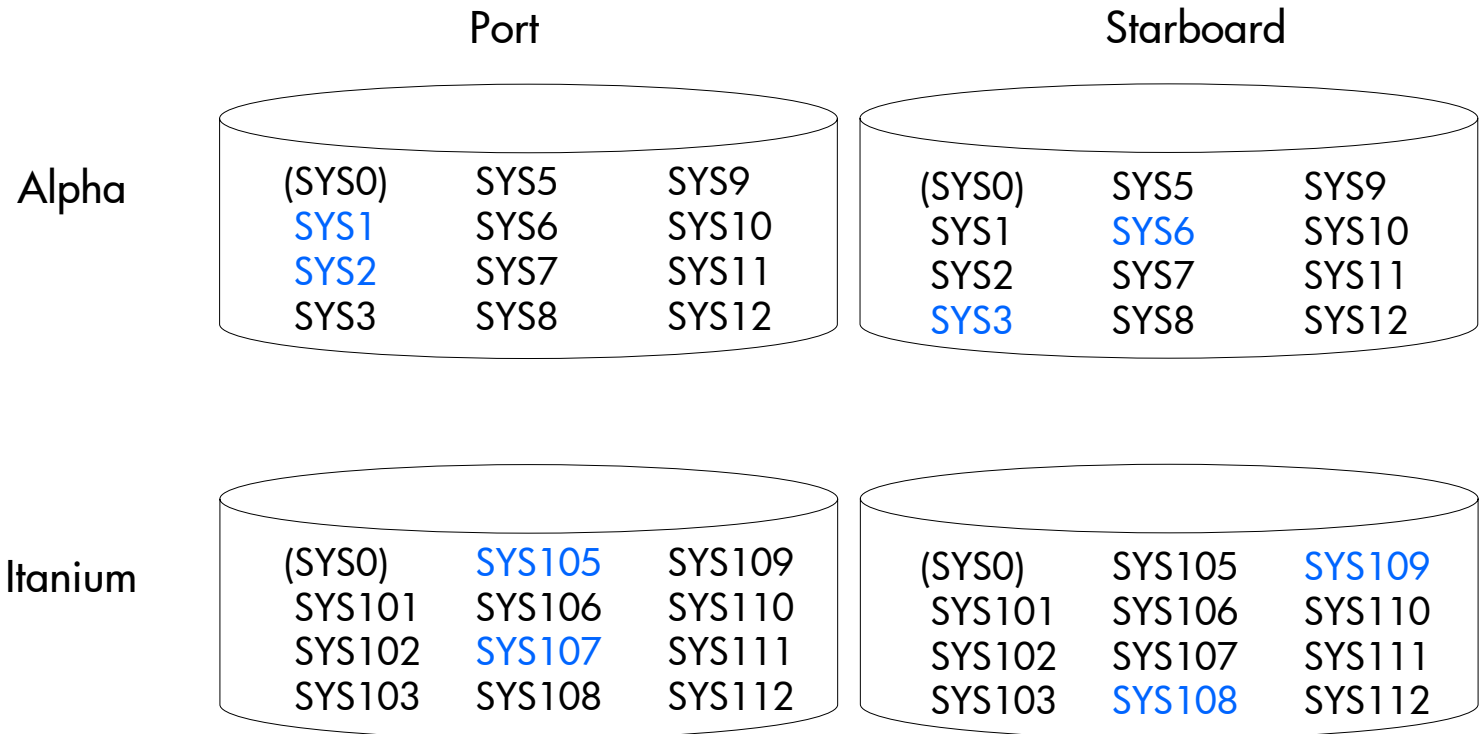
Port

Starboard

Alpha

(SYS0) SYS5 SYS9
SYS1 SYS6 SYS10
SYS2 SYS7 SYS11
SYS3 SYS8 SYS12

(SYS0) SYS5 SYS9
SYS1 SYS6 SYS10
SYS2 SYS7 SYS11
SYS3 SYS8 SYS12

Itanium

(SYS0) SYS105 SYS109
SYS101 SYS106 SYS110
SYS102 SYS107 SYS111
SYS103 SYS108 SYS112

(SYS0) SYS105 SYS109
SYS101 SYS106 SYS110
SYS102 SYS107 SYS111
SYS103 SYS108 SYS112